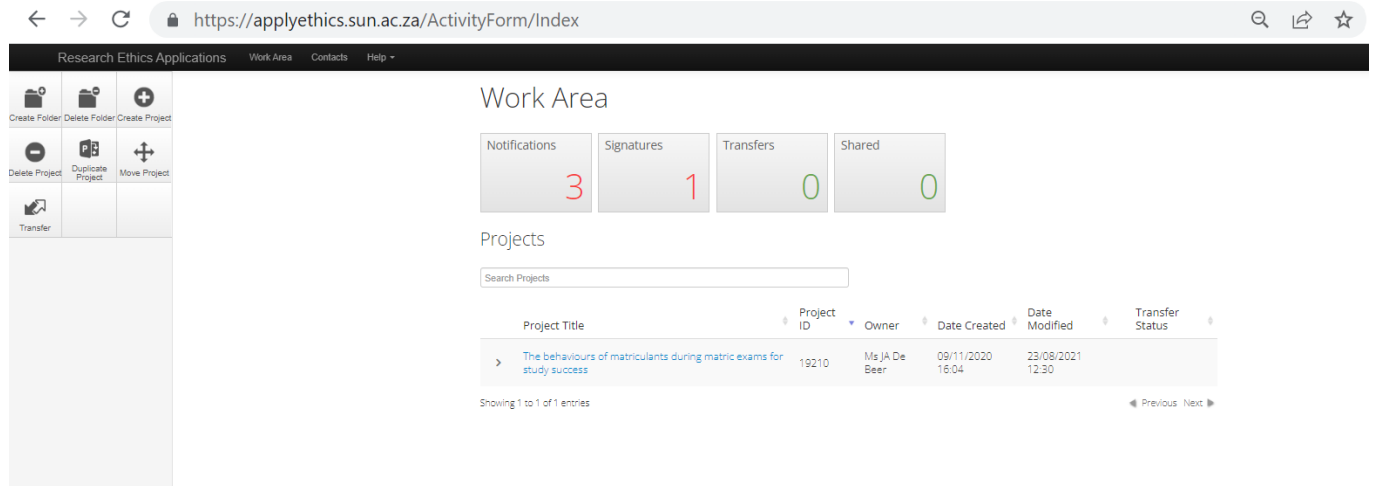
https://applyethics.sun.ac.za/ActivityForm/Index

Research Ethics Applications  Work Area  Contacts  Help

Create Folder  Delete Folder  Create Project
Delete Project  Duplicate Project  Move Project
Transfer

Work Area

| Notifications | Signatures | Transfers | Shared |
|---|---|---|---|
| 3 | 1 | 0 | 0 |

Projects

Search Projects

|  | Project Title | Project ID | Owner | Date Created | Date Modified | Transfer Status |
|---|---|---|---|---|---|---|
| › | The behaviours of matriculants during matric exams for study success | 19210 | Ms JA De Beer | 09/11/2020 16:04 | 23/08/2021 12:30 |  |

Showing 1 to 1 of 1 entries

Previous  Next